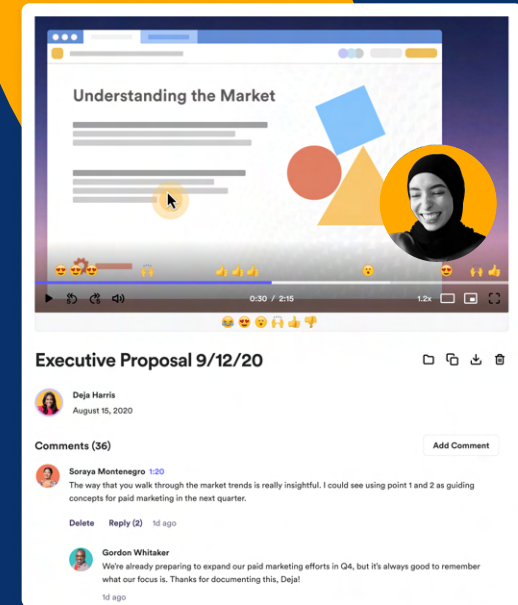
Understanding the Market

0:30 / 2:15

1.2x

Executive Proposal 9/12/20

Deja Harris
August 15, 2020

Comments (36)

Add Comment

Soraya Montenegro 1:20
The way that you walk through the market trends is really insightful. I could see using point 1 and 2 as guiding concepts for paid marketing in the next quarter.

Delete Reply (2) 1d ago

Gordon Whitaker
We're already preparing to expand our paid marketing efforts in Q4, but it's always good to remember what our focus is. Thanks for documenting this, Deja!

1d ago